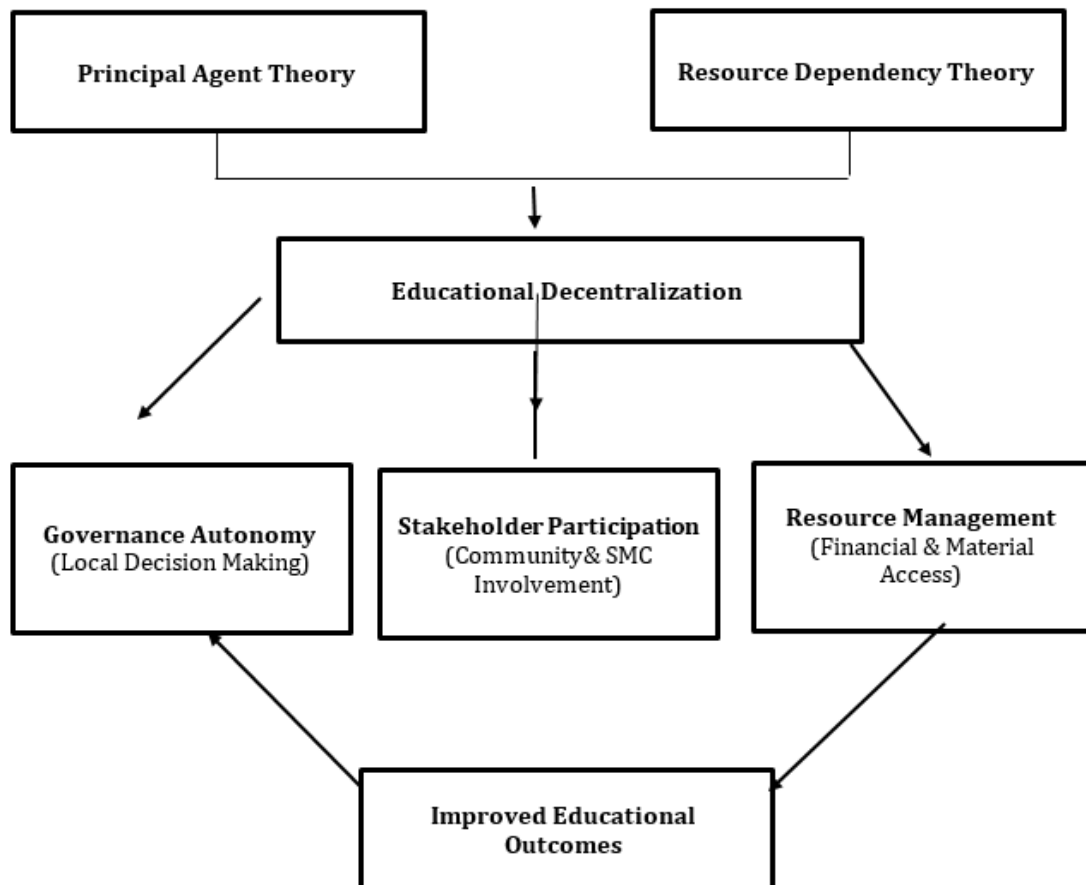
Principal Agent Theory

Resource Dependency Theory

Educational Decentralization

Governance Autonomy
(Local Decision Making)

Stakeholder Participation
(Community& SMC Involvement)

Resource Management
(Financial & Material Access)

Improved Educational Outcomes